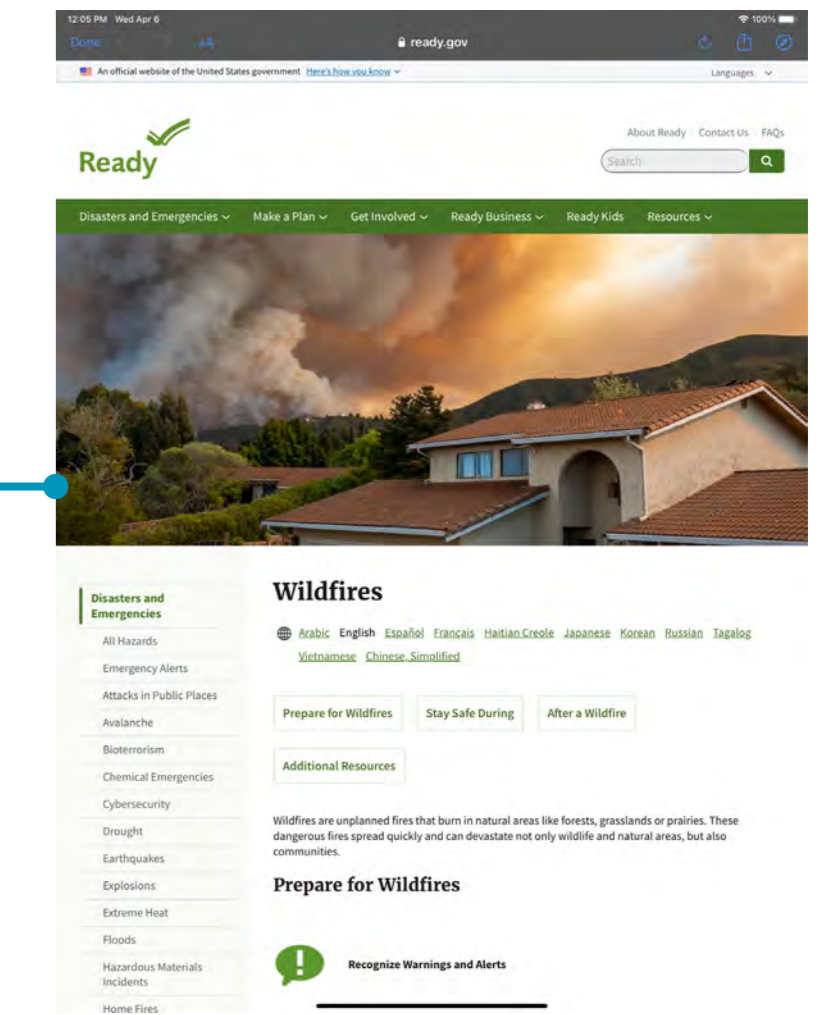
12:05 PM Wed Apr 6

100%

Done

AA

ready.gov

An official website of the United States government Here's how you know

Languages

Ready

About Ready | Contact Us | FAQs

Search

Disasters and Emergencies Make a Plan Get Involved Ready Business Ready Kids Resources

Disasters and Emergencies

All Hazards

Emergency Alerts

Attacks in Public Places

Avalanche

Bioterrorism

Chemical Emergencies

Cybersecurity

Drought

Earthquakes

Explosions

Extreme Heat

Floods

Hazardous Materials Incidents

Home Fires

Wildfires

Arabic English Español Français Haitian Creole Japanese Korean Russian Tagalog Vietnamese Chinese, Simplified

Prepare for Wildfires

Stay Safe During

After a Wildfire

Additional Resources

Wildfires are unplanned fires that burn in natural areas like forests, grasslands or prairies. These dangerous fires spread quickly and can devastate not only wildlife and natural areas, but also communities.

Prepare for Wildfires

Recognize Warnings and Alerts